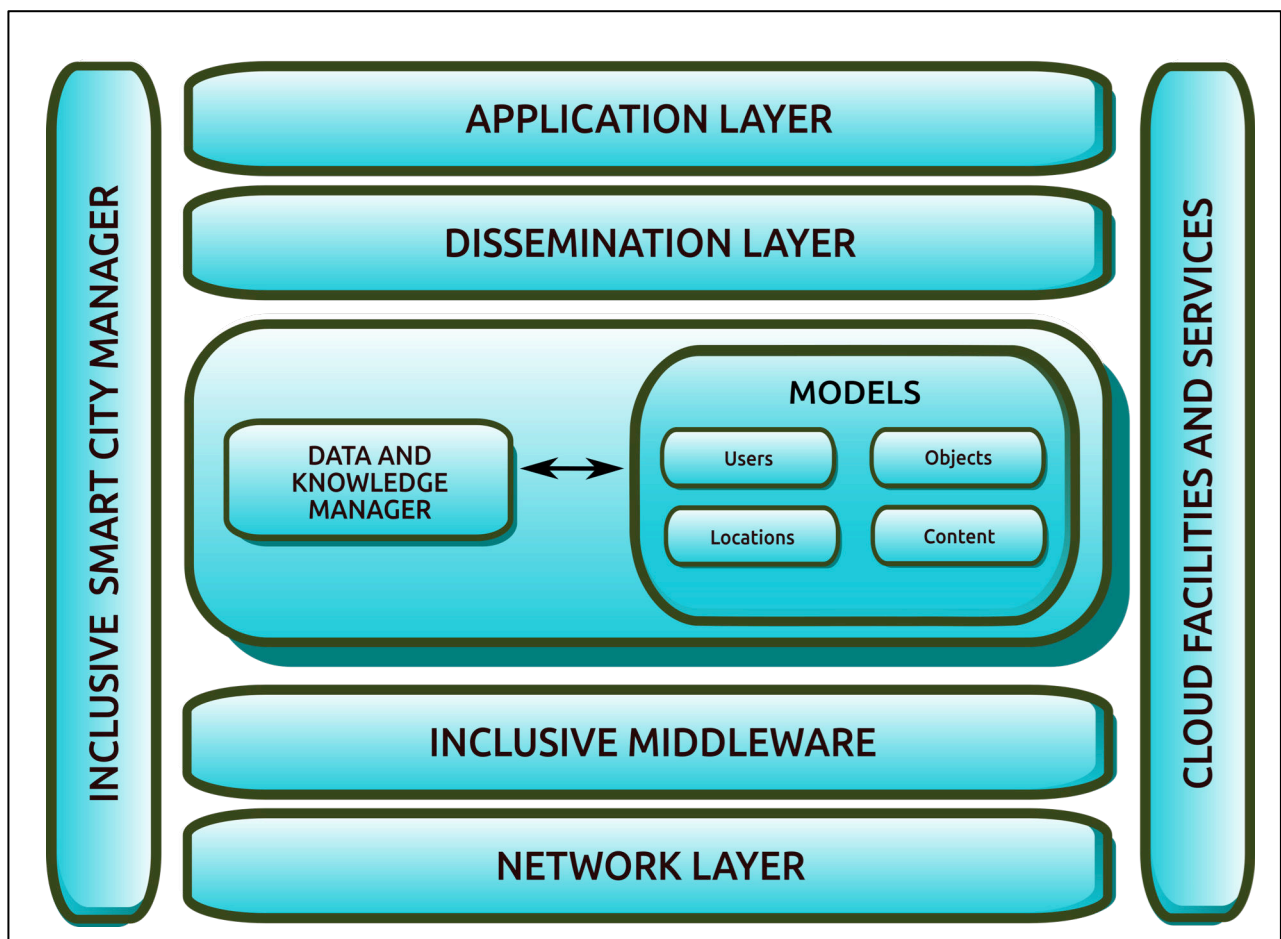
INCLUSIVE SMART CITY MANAGER

APPLICATION LAYER

DISSEMINATION LAYER

DATA AND KNOWLEDGE MANAGER

MODELS

Users

Objects

Locations

Content

INCLUSIVE MIDDLEWARE

NETWORK LAYER

CLOUD FACILITIES AND SERVICES